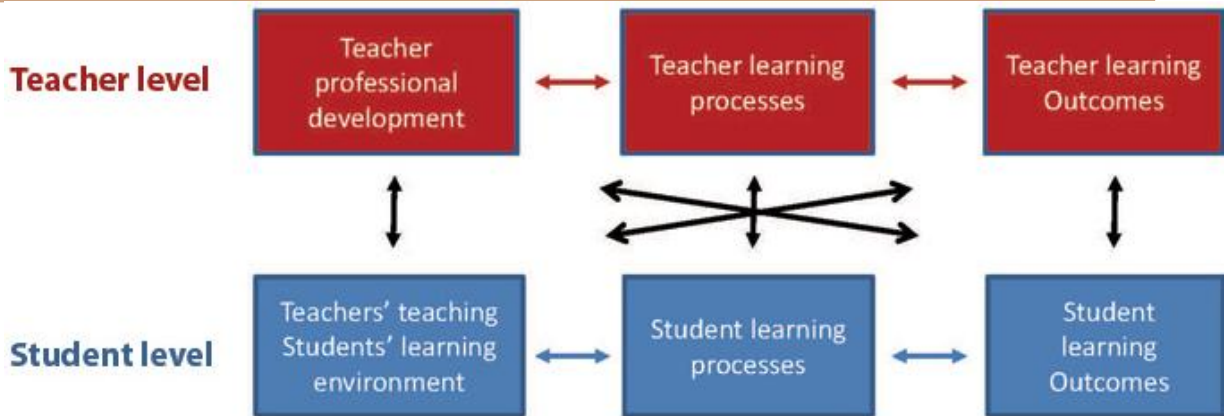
Teacher level

Teacher professional development

Teacher learning processes

Teacher learning Outcomes

Student level

Teachers' teaching Students' learning environment

Student learning processes

Student learning Outcomes